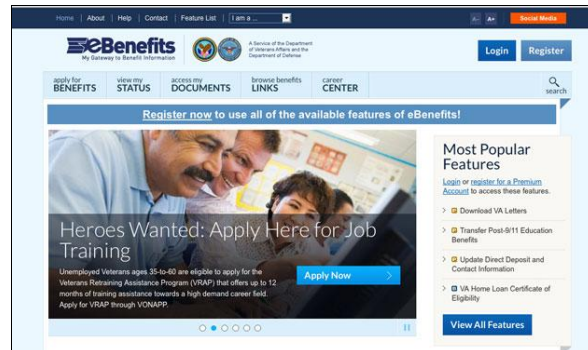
Home | About | Help | Contact | Feature List | I am a ...

A- A+ Social Media

eBenefits
My Gateway to Benefit Information

A Service of the Department of Veterans Affairs and the Department of Defense

Login Register

apply for BENEFITS | view my STATUS | access my DOCUMENTS | browse benefits LINKS | career CENTER | search

Register now to use all of the available features of eBenefits!

Heroes Wanted: Apply Here for Job Training

Unemployed Veterans ages 35-to-60 are eligible to apply for the Veterans Retraining Assistance Program (VRAP) that offers up to 12 months of training assistance towards a high demand career field. Apply for VRAP through VONAPP.

Apply Now >

Most Popular Features

Login or register for a Premium Account to access these features.

> Download VA Letters

> Transfer Post-9/11 Education Benefits

> Update Direct Deposit and Contact Information

> VA Home Loan Certificate of Eligibility

View All Features